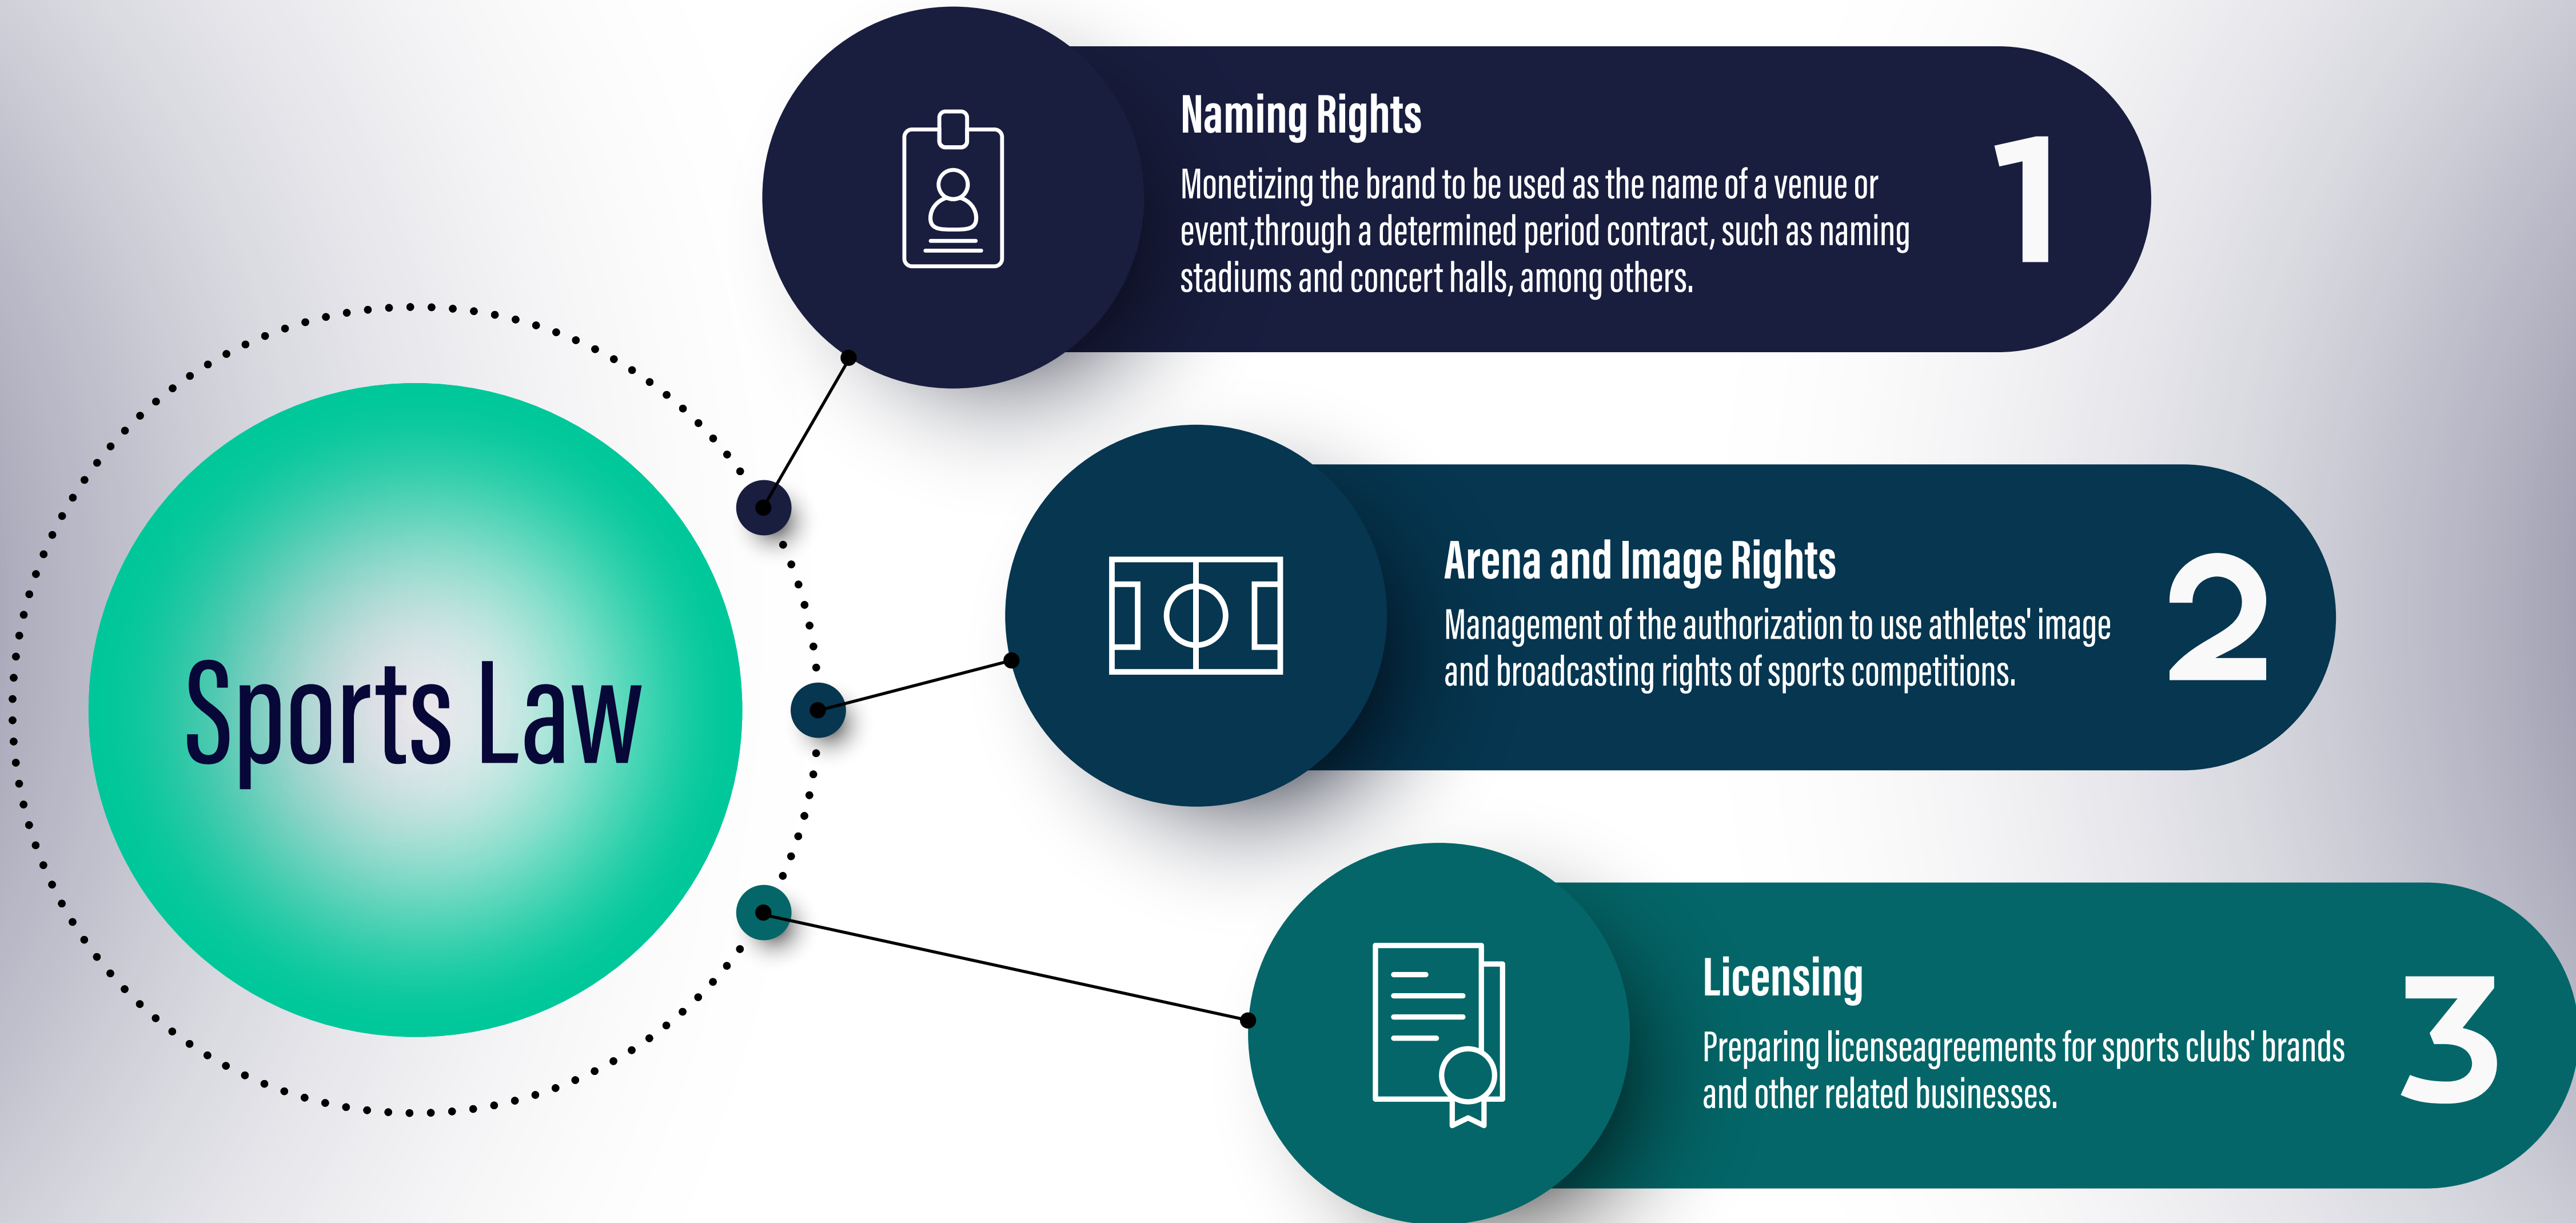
Sports Law

Naming Rights

Monetizing the brand to be used as the name of a venue or event,through a determined period contract, such as naming stadiums and concert halls, among others.

1

Arena and Image Rights

Management of the authorization to use athletes' image and broadcasting rights of sports competitions.

2

Licensing

Preparing licenseagreements for sports clubs' brands and other related businesses.

3